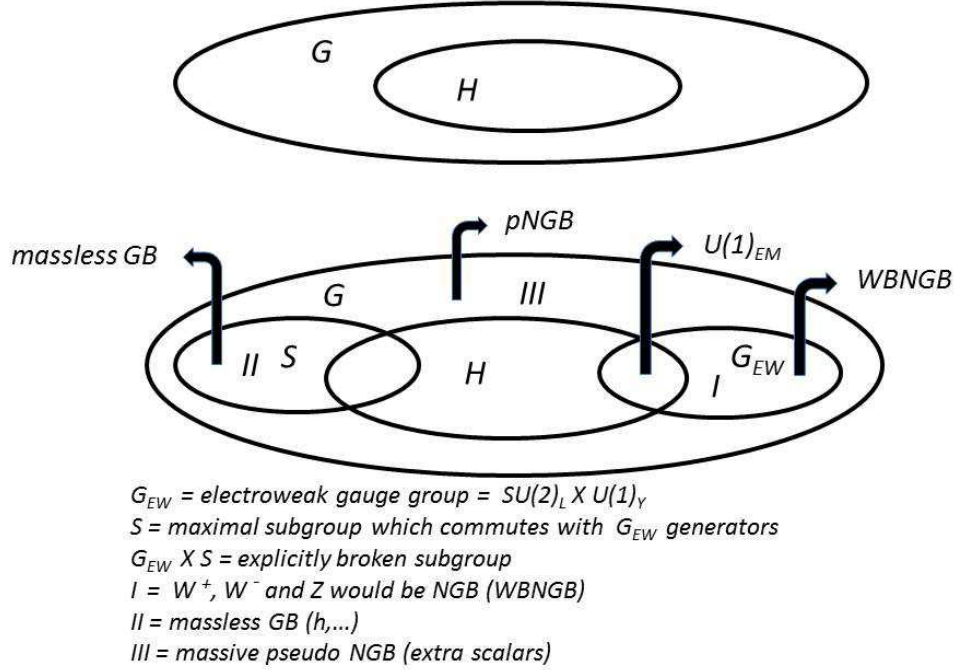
G

H

pNGB

massless GB

$U(1)_{EM}$

WBNGB

G

III

II S

H

$G_{EW}$

I

$G_{EW}$ = electroweak gauge group = $SU(2)_L$ X $U(1)_Y$
S = maximal subgroup which commutes with $G_{EW}$ generators
$G_{EW}$ X S = explicitly broken subgroup
I = $W^+$, $W^-$ and Z would be NGB (WBNGB)
II = massless GB (h,...)
III = massive pseudo NGB (extra scalars)